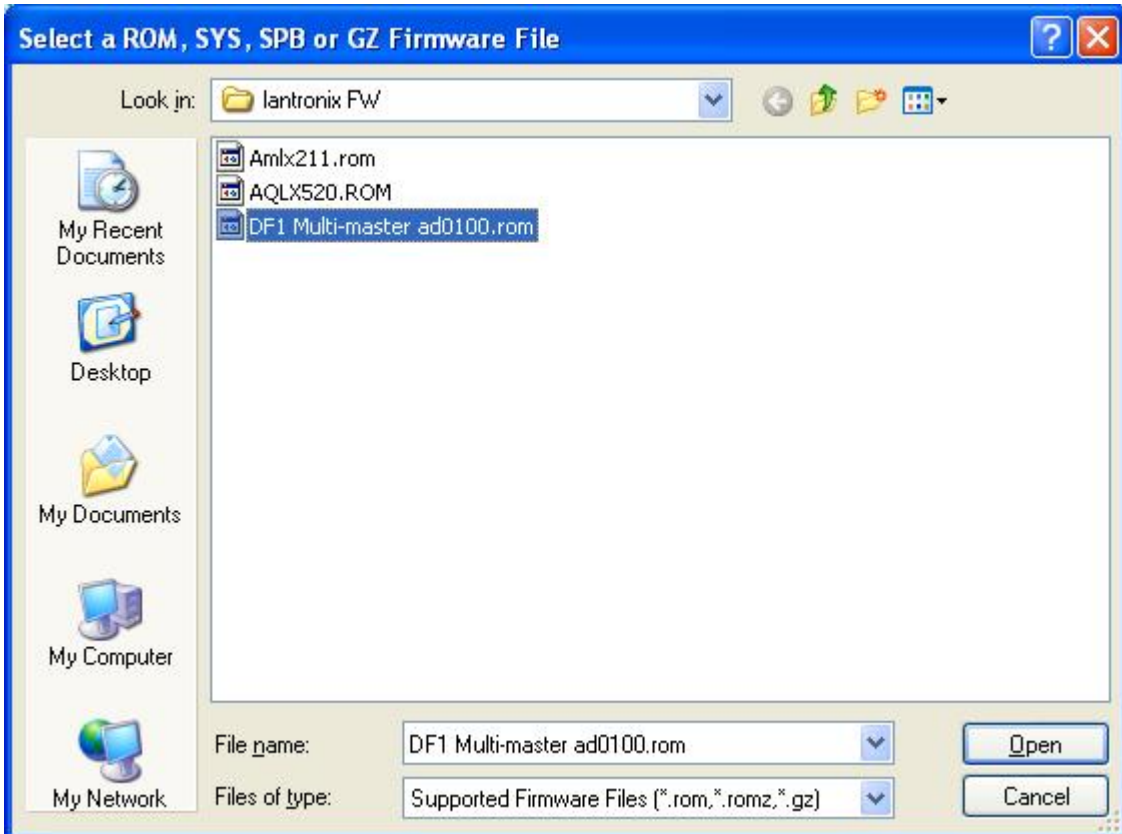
Select a ROM, SYS, SPB or GZ Firmware File

Look in: lantronix FW

Amlx211.rom
AQLX520.ROM
DF1 Multi-master ad0100.rom

My Recent Documents

Desktop

My Documents

My Computer

My Network

File name: DF1 Multi-master ad0100.rom

Files of type: Supported Firmware Files (*.rom,*.romz,*.gz)

Open

Cancel